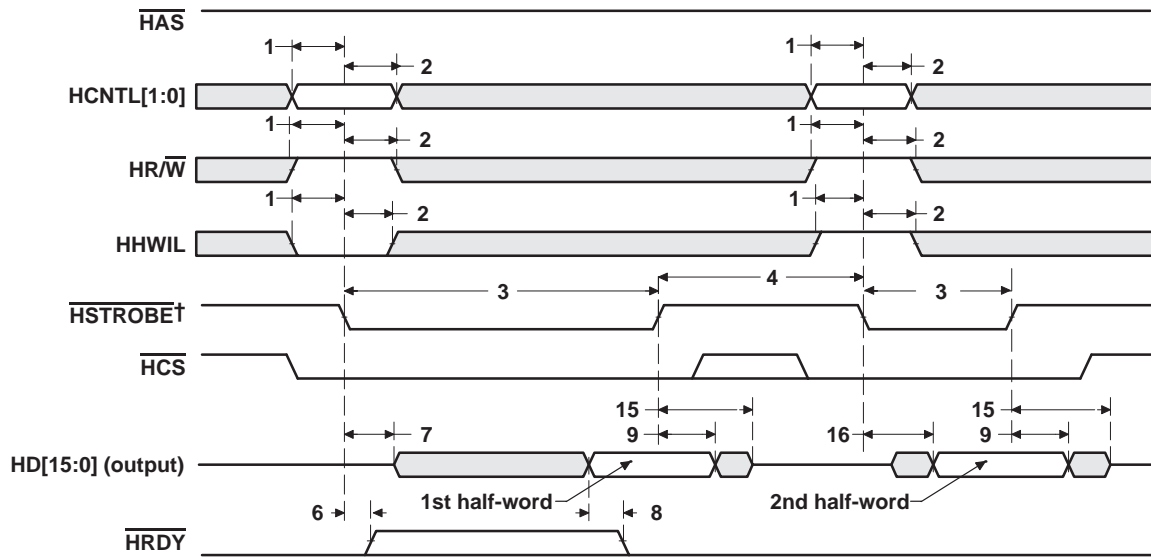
$\overline{HAS}$

1 2 1 2

HCNTL[1:0]

1 2 1 2

HR/$\overline{W}$

1 2 1 2

HHWIL

3 4 3

$\overline{HSTROBE}$†

$\overline{HCS}$

15 15

7 9 16 9

HD[15:0] (output)

1st half-word 2nd half-word

6 8

$\overline{HRDY}$